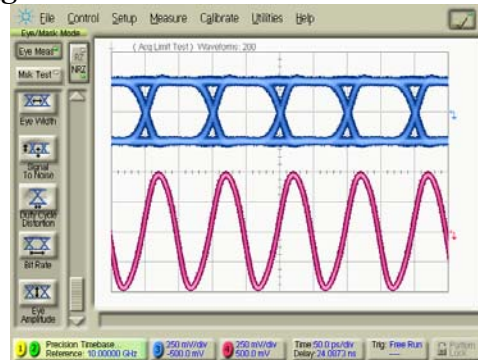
File Control Setup Measure Calibrate Utilities Help

Eye/Mask Mode

Eye Meas

Msk Test

NRZ

(Acq Limit Test) Waveforms: 200

Eye Width

Signal To Noise

Duty Cycle Distortion

Bit Rate

Eye Amplitude

Precision Timebase... Reference: 10.00000 GHz

250 mV/div -500.0 mV

250 mV/div 500.0 mV

Time 50.0 ps/div Delay 24.0973 ns

Trig: Free Run

Pattern Lock